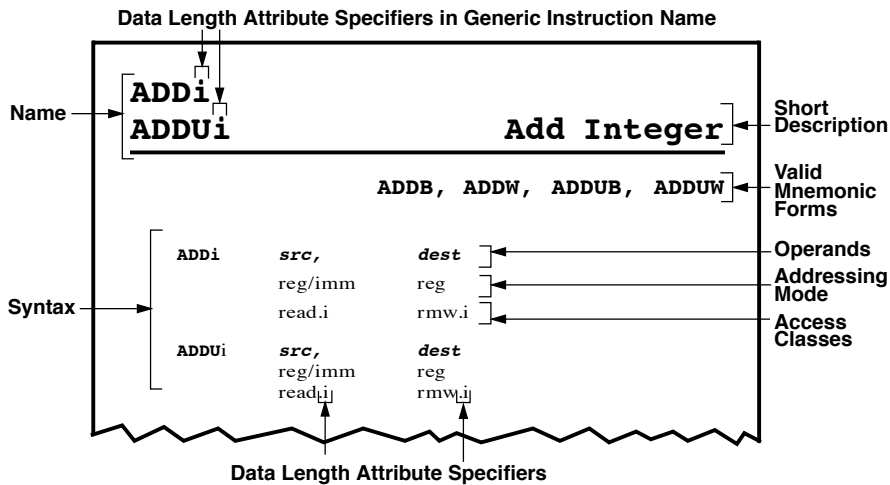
Data Length Attribute Specifiers in Generic Instruction Name

Name

ADDi
ADDUi

Add Integer

Short Description

ADDB, ADDW, ADDUB, ADDUW

Valid Mnemonic Forms

ADDi src, dest
reg/imm reg
read.i rmw.i

Operands

Addressing Mode

Access Classes

Syntax

ADDUi src, dest
reg/imm reg
read.i rmw.i

Data Length Attribute Specifiers